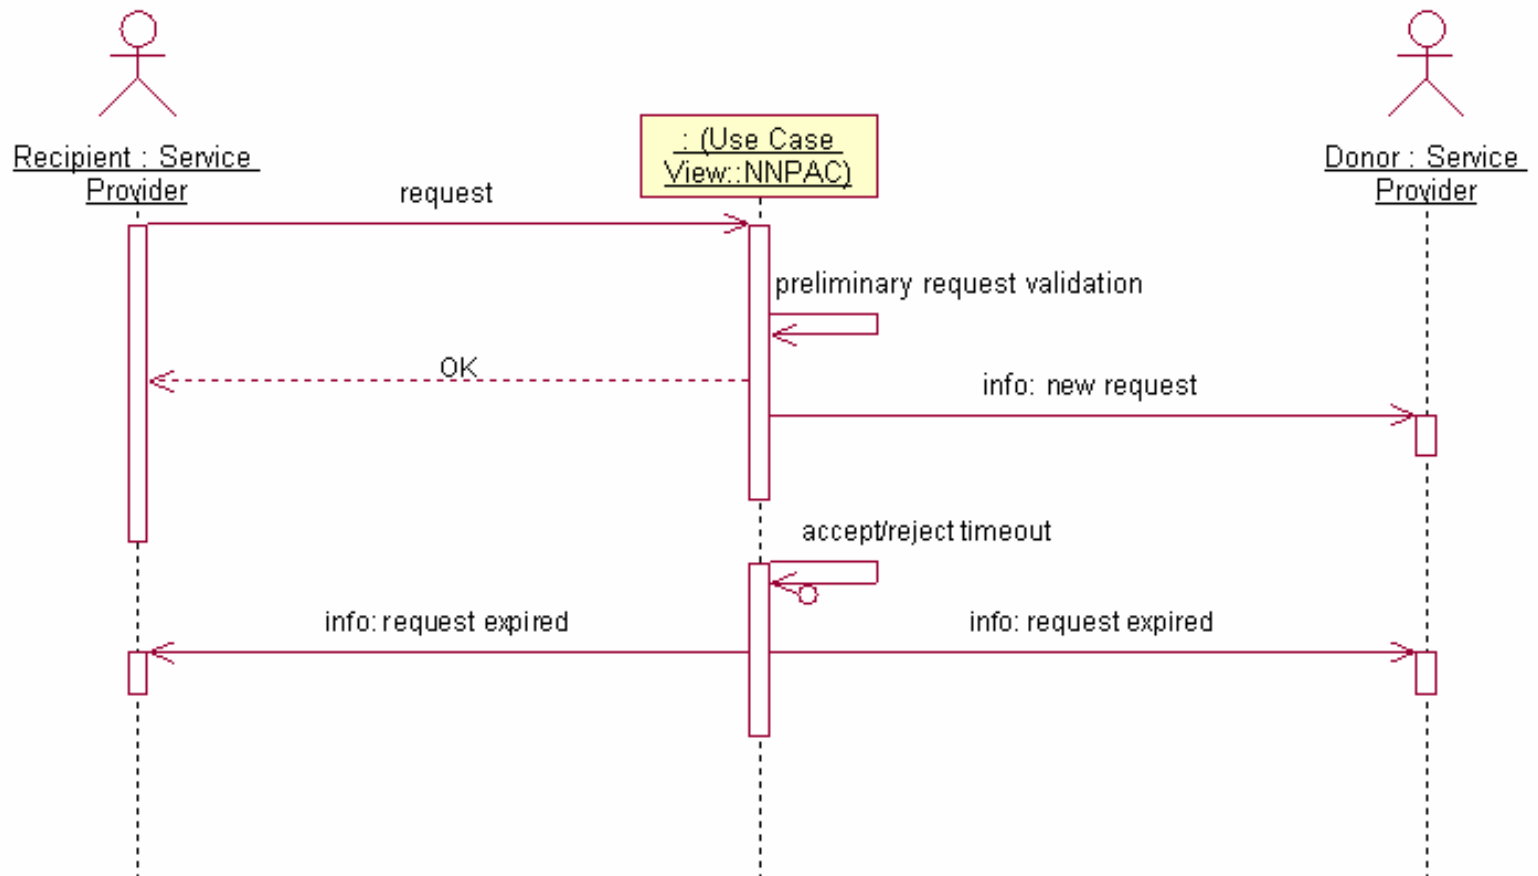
Recipient : Service Provider

: (Use Case View::NNPAC)

Donor : Service Provider

request

preliminary request validation

OK

info: new request

accept/reject timeout

info: request expired

info: request expired